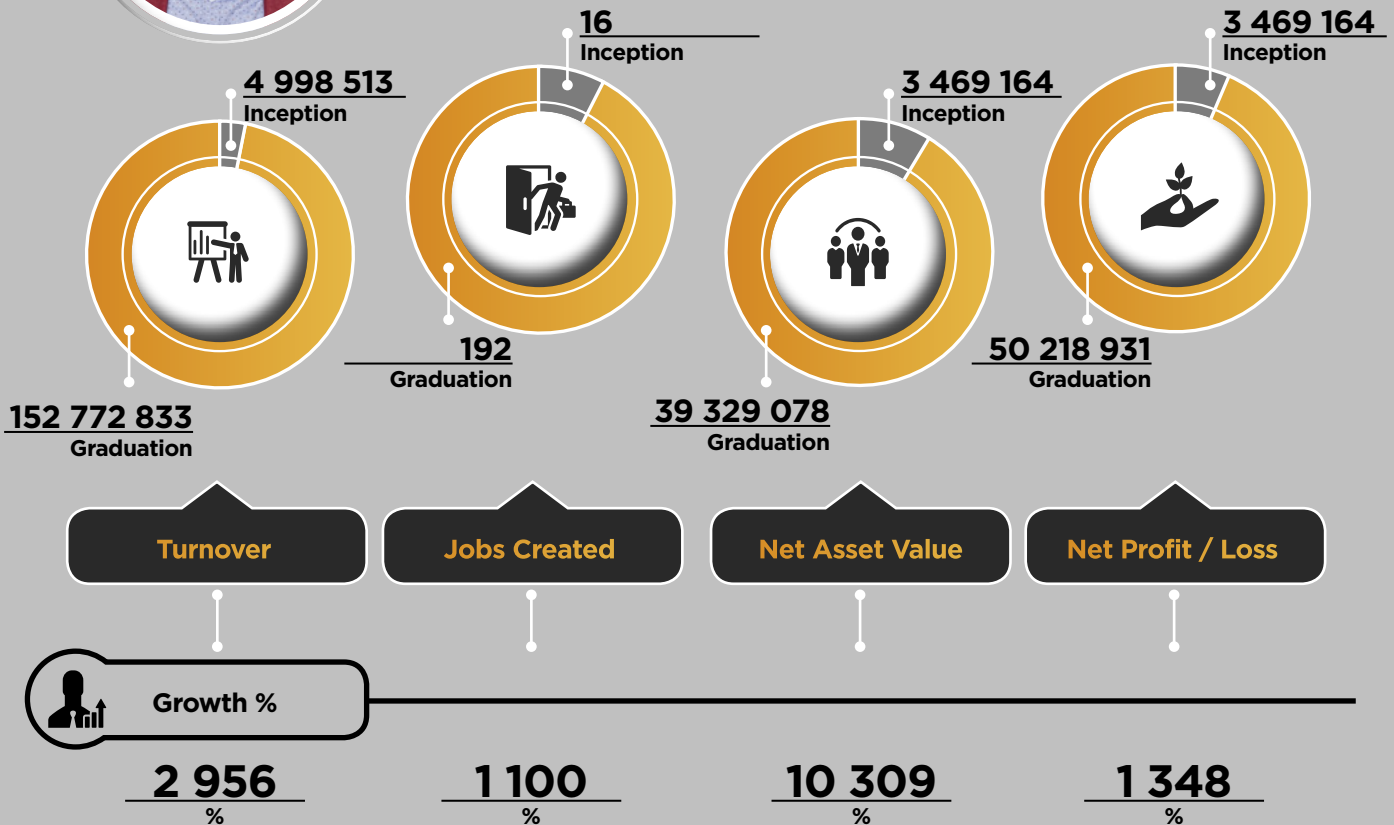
4 998 513
Inception

152 772 833
Graduation

16
Inception

192
Graduation

3 469 164
Inception

39 329 078
Graduation

3 469 164
Inception

50 218 931
Graduation

Turnover

Jobs Created

Net Asset Value

Net Profit / Loss

Growth %

2 956
%

1 100
%

10 309
%

1 348
%